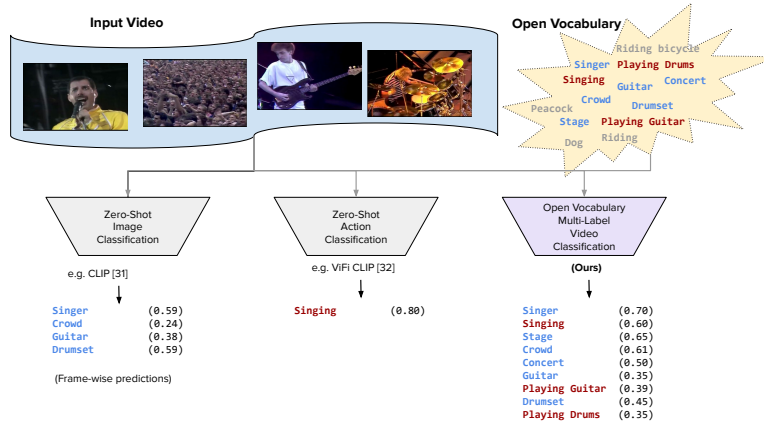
Input Video

Open Vocabulary

Riding bicycle
Singer Playing Drums
Singing Concert
Guitar
Peacock Crowd Drumset
Stage Playing Guitar
Dog Riding

Zero-Shot Image Classification

e.g. CLIP [31]

| Singer | (0.59) |
|---|---|
| Crowd | (0.24) |
| Guitar | (0.38) |
| Drumset | (0.59) |

(Frame-wise predictions)

Zero-Shot Action Classification

e.g. ViFi CLIP [32]

Singing (0.80)

Open Vocabulary Multi-Label Video Classification

(Ours)

| Singer | (0.70) |
|---|---|
| Singing | (0.60) |
| Stage | (0.65) |
| Crowd | (0.61) |
| Concert | (0.50) |
| Guitar | (0.35) |
| Playing Guitar | (0.39) |
| Drumset | (0.45) |
| Playing Drums | (0.35) |